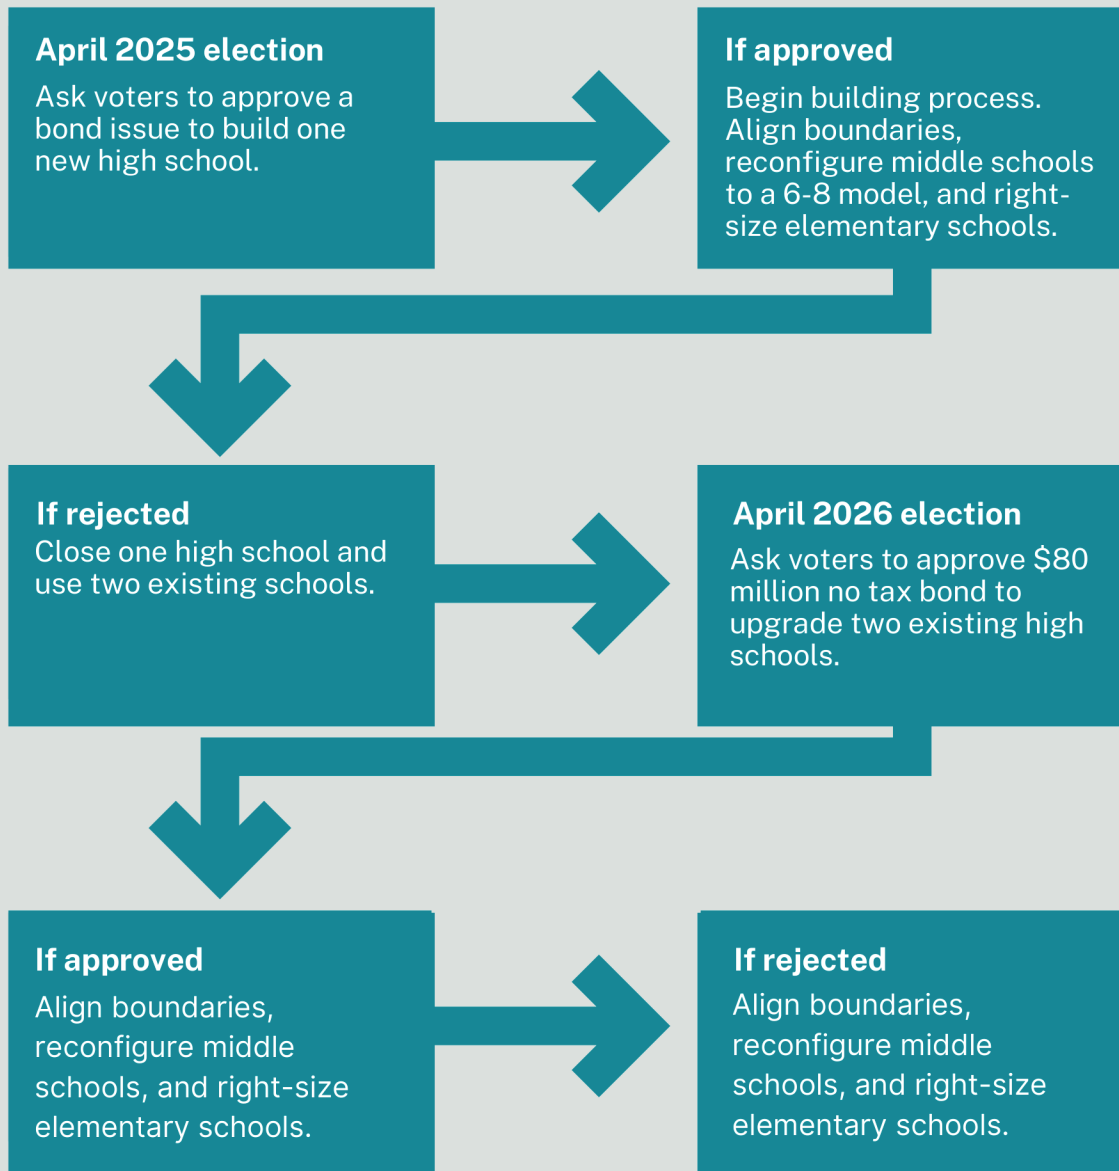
**April 2025 election**
Ask voters to approve a bond issue to build one new high school.

**If approved**
Begin building process. Align boundaries, reconfigure middle schools to a 6-8 model, and right-size elementary schools.

**If rejected**
Close one high school and use two existing schools.

**April 2026 election**
Ask voters to approve $80 million no tax bond to upgrade two existing high schools.

**If approved**
Align boundaries, reconfigure middle schools, and right-size elementary schools.

**If rejected**
Align boundaries, reconfigure middle schools, and right-size elementary schools.